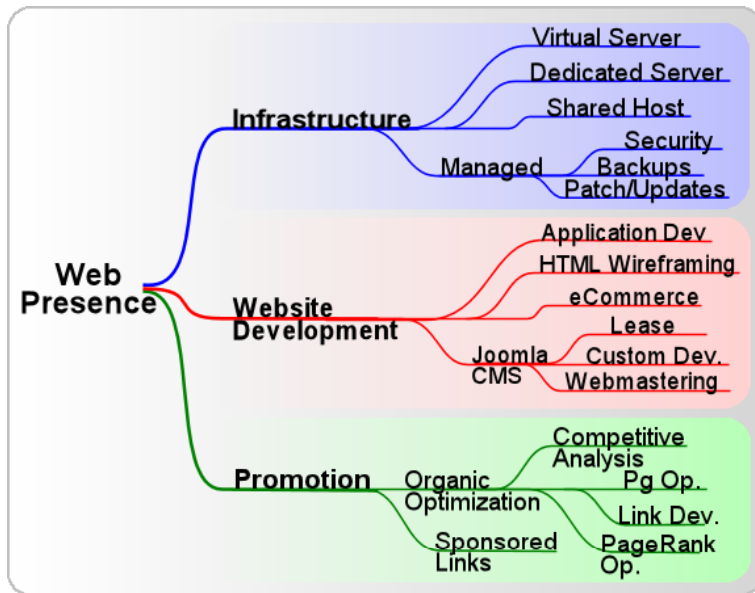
Web Presence

Infrastructure

Virtual Server

Dedicated Server

Shared Host

Managed

Security

Backups

Patch/Updates

Website Development

Application Dev

HTML Wireframing

eCommerce

Joomla CMS

Lease

Custom Dev.

Webmastering

Promotion

Organic Optimization

Competitive Analysis

Pg Op.

Link Dev.

PageRank Op.

Sponsored Links